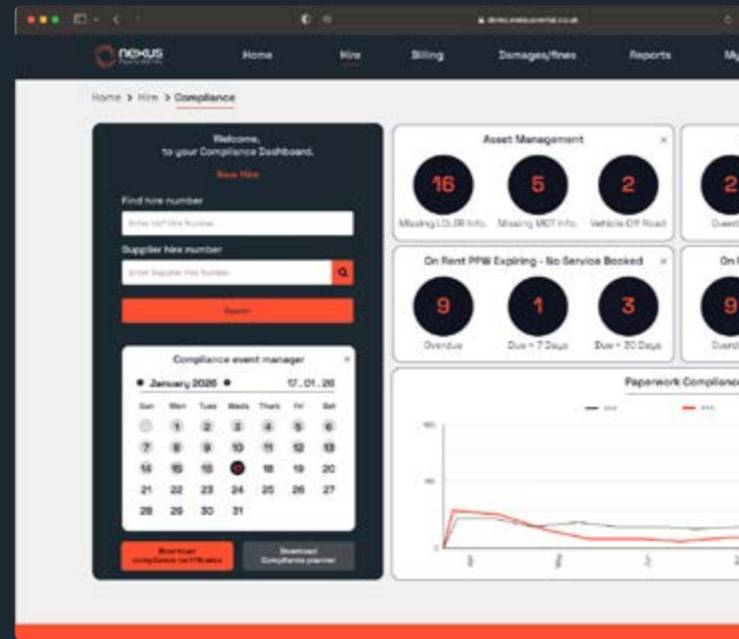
nexus

Home Hire Billing Damages/fines Reports My

Home > Hire > Compliance

Welcome, to your Compliance Dashboard.

New Hire

Find hire number

Enter hire number

Supplier hire number

Enter Supplier hire number

Search

Compliance event manager

January 2026

17.01.26

| Sun | Mon | Tues | Weds | Thurs | Fri | Sat |
|---|---|---|---|---|---|---|
|  | 1 | 2 | 3 | 4 | 5 | 6 |
| 7 | 8 | 9 | 10 | 11 | 12 | 13 |
| 14 | 15 | 16 | 17 | 18 | 19 | 20 |
| 21 | 22 | 23 | 24 | 25 | 26 | 27 |
| 28 | 29 | 30 | 31 |  |  |  |

Download compliance certificates

Download Compliance planner

Asset Management

16 Missing LOLER Info

5 Missing MOT Info

2 Vehicle Off Road

2 Overdu

On Rent PPW Expiring - No Service Booked

9 Overdue

1 Due < 7 Days

3 Due < 30 Days

On

9 Overdu

Paperwork Compliance

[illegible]